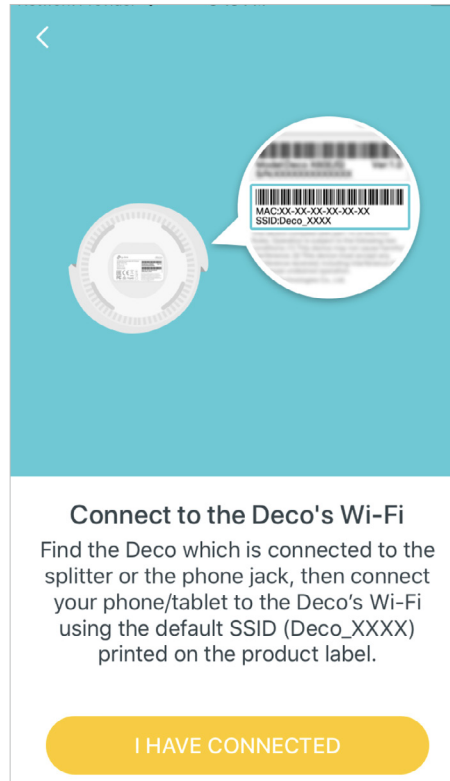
MAC:XX-XX-XX-XX-XX-XX
SSID:Deco_XXXX

Connect to the Deco's Wi-Fi

Find the Deco which is connected to the splitter or the phone jack, then connect your phone/tablet to the Deco’s Wi-Fi using the default SSID (Deco_XXXX) printed on the product label.

I HAVE CONNECTED